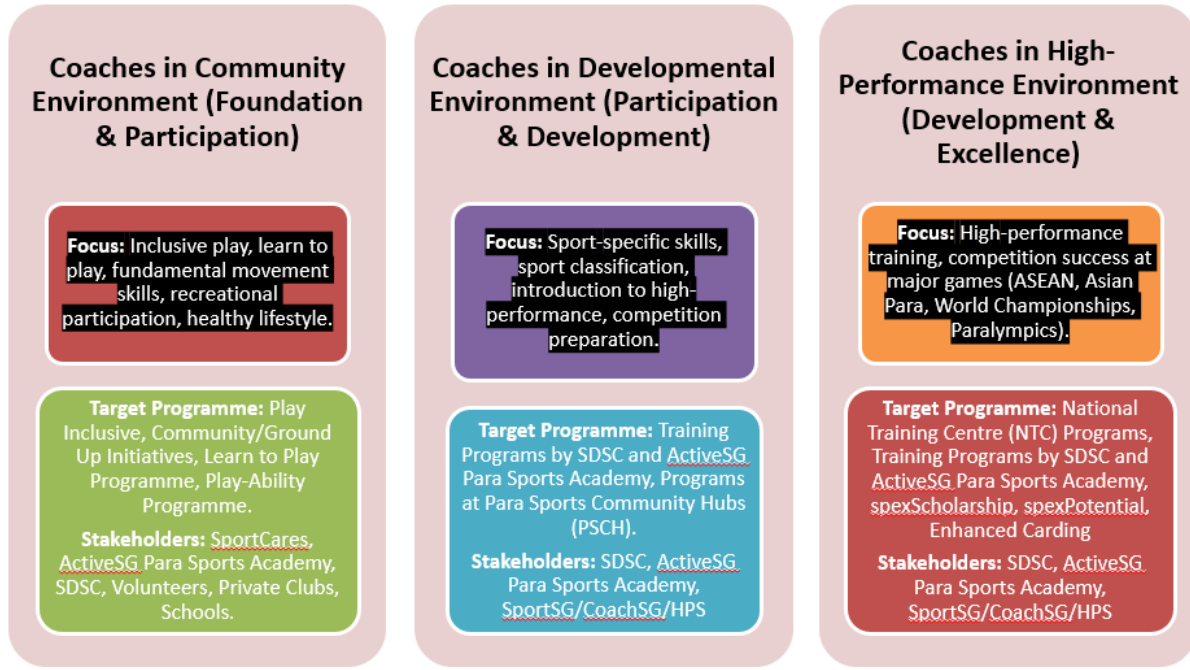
Coaches in Community Environment (Foundation & Participation)

**Focus:** Inclusive play, learn to play, fundamental movement skills, recreational participation, healthy lifestyle.

**Target Programme:** Play Inclusive, Community/Ground Up Initiatives, Learn to Play Programme, Play-Ability Programme.

**Stakeholders:** SportCares, ActiveSG Para Sports Academy, SDSC, Volunteers, Private Clubs, Schools.

Coaches in Developmental Environment (Participation & Development)

**Focus:** Sport-specific skills, sport classification, introduction to high-performance, competition preparation.

**Target Programme:** Training Programs by SDSC and ActiveSG Para Sports Academy, Programs at Para Sports Community Hubs (PSCH).

**Stakeholders:** SDSC, ActiveSG Para Sports Academy, SportSG/CoachSG/HPS

Coaches in High-Performance Environment (Development & Excellence)

**Focus:** High-performance training, competition success at major games (ASEAN, Asian Para, World Championships, Paralympics).

**Target Programme:** National Training Centre (NTC) Programs, Training Programs by SDSC and ActiveSG Para Sports Academy, spexScholarship, spexPotential, Enhanced Carding

**Stakeholders:** SDSC, ActiveSG Para Sports Academy, SportSG/CoachSG/HPS